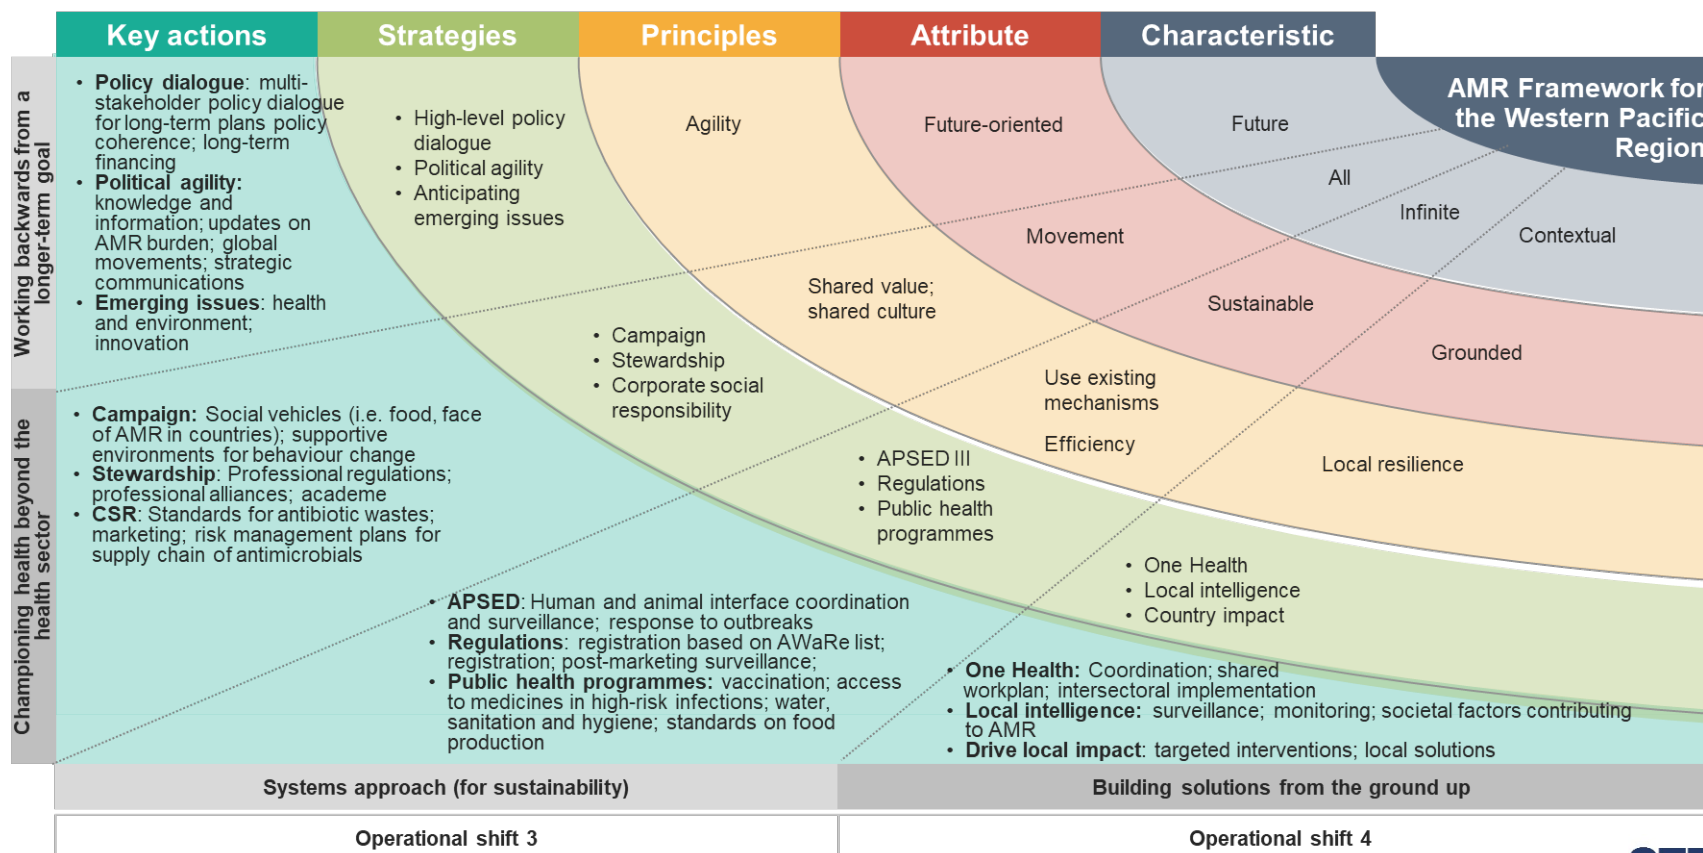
Key actions | Strategies | Principles | Attribute | Characteristic

AMR Framework for the Western Pacific Region

Working backwards from a longer-term goal

Championing health beyond the health sector

• **Policy dialogue**: multi-stakeholder policy dialogue for long-term plans policy coherence; long-term financing
• **Political agility:** knowledge and information; updates on AMR burden; global movements; strategic communications
• **Emerging issues**: health and environment; innovation

• High-level policy dialogue
• Political agility
• Anticipating emerging issues

Agility

Future-oriented

Future

All

Infinite

Contextual

Movement

Shared value; shared culture

Sustainable

Grounded

• Campaign
• Stewardship
• Corporate social responsibility

Use existing mechanisms

Efficiency

Local resilience

• **Campaign:** Social vehicles (i.e. food, face of AMR in countries); supportive environments for behaviour change
• **Stewardship**: Professional regulations; professional alliances; academe
• **CSR**: Standards for antibiotic wastes; marketing; risk management plans for supply chain of antimicrobials

• APSED III
• Regulations
• Public health programmes

• One Health
• Local intelligence
• Country impact

• **APSED**: Human and animal interface coordination and surveillance; response to outbreaks
• **Regulations**: registration based on AWaRe list; registration; post-marketing surveillance;
• **Public health programmes:** vaccination; access to medicines in high-risk infections; water, sanitation and hygiene; standards on food production

• **One Health:** Coordination; shared workplan; intersectoral implementation
• **Local intelligence:** surveillance; monitoring; societal factors contributing to AMR
• **Drive local impact**: targeted interventions; local solutions

Systems approach (for sustainability) | Building solutions from the ground up

Operational shift 3 | Operational shift 4